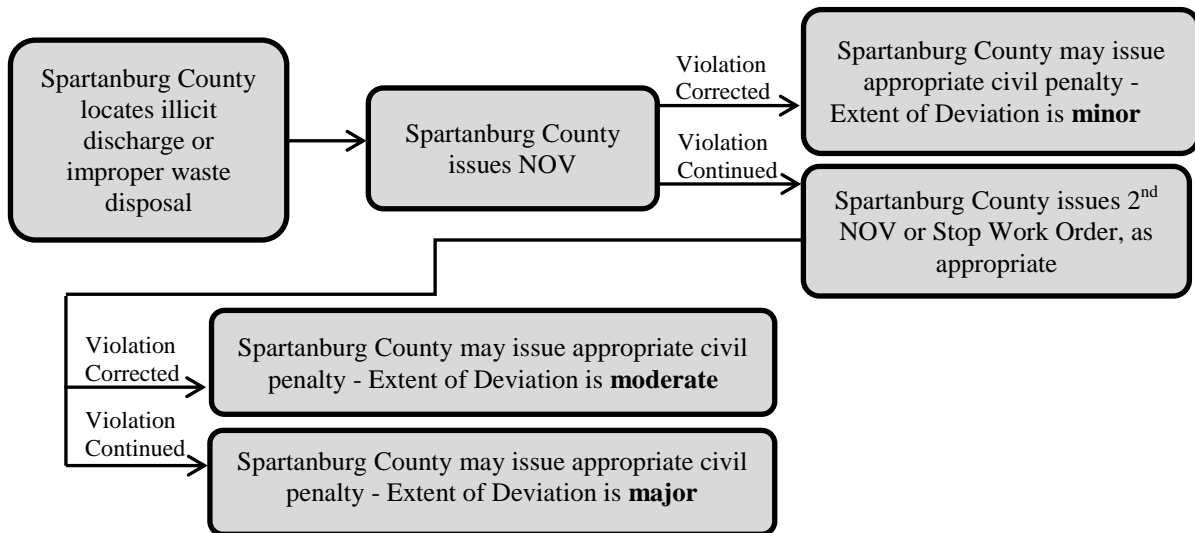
Spartanburg County locates illicit discharge or improper waste disposal

Spartanburg County issues NOV

Violation Corrected

Spartanburg County may issue appropriate civil penalty - Extent of Deviation is **minor**

Violation Continued

Spartanburg County issues $2^{nd}$ NOV or Stop Work Order, as appropriate

Violation Corrected

Spartanburg County may issue appropriate civil penalty - Extent of Deviation is **moderate**

Violation Continued

Spartanburg County may issue appropriate civil penalty - Extent of Deviation is **major**